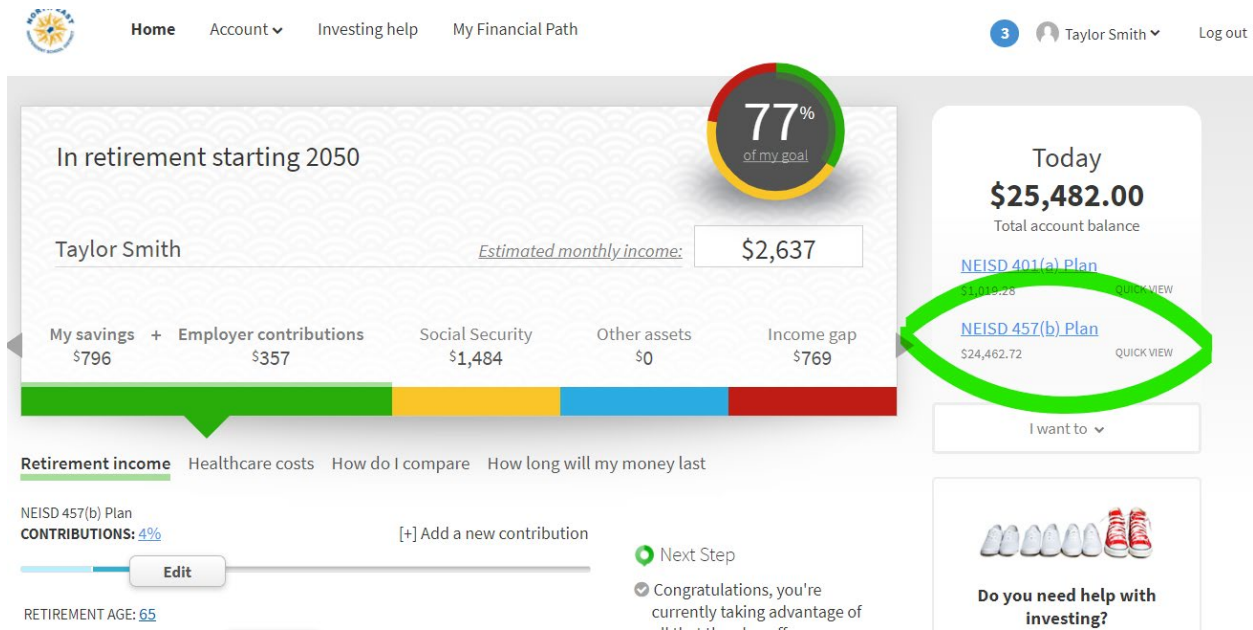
Home Account Investing help My Financial Path

3 Taylor Smith Log out

77%
of my goal

In retirement starting 2050

Taylor Smith

Estimated monthly income: $2,637

My savings $796 + Employer contributions $357 Social Security $1,484 Other assets $0 Income gap $769

Today
$25,482.00
Total account balance

NEISD 401(a) Plan
$1,019.28 QUICK VIEW

NEISD 457(b) Plan
$24,462.72 QUICK VIEW

I want to

Retirement income Healthcare costs How do I compare How long will my money last

NEISD 457(b) Plan
CONTRIBUTIONS: 4%
[+] Add a new contribution

Edit

RETIREMENT AGE: 65

Next Step

Congratulations, you're currently taking advantage of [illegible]

Do you need help with investing?